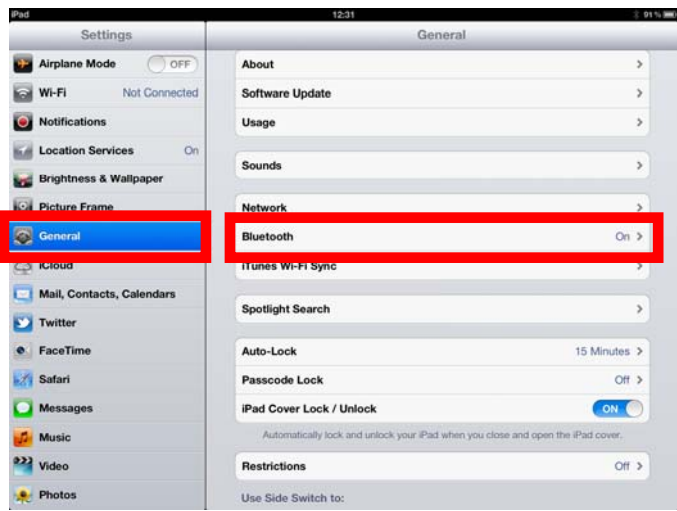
iPad
12:31
91 %

Settings

Airplane Mode OFF
Wi-Fi Not Connected
Notifications
Location Services On
Brightness & Wallpaper
Picture Frame
General
iCloud
Mail, Contacts, Calendars
Twitter
FaceTime
Safari
Messages
Music
Video
Photos

General

About
Software Update
Usage

Sounds

Network
Bluetooth On
iTunes Wi-Fi Sync

Spotlight Search

Auto-Lock 15 Minutes
Passcode Lock Off
iPad Cover Lock / Unlock ON

Automatically lock and unlock your iPad when you close and open the iPad cover.

Restrictions Off

Use Side Switch to: